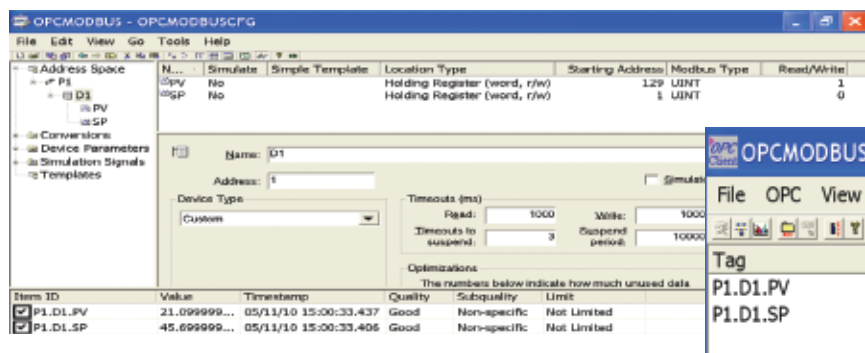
OPCMODBUS - OPCMODBUSCFG

File Edit View Go Tools Help

Address Space
P1
D1
PV
SP
Conversions
Device Parameters
Simulation Signals
Templates

| N... | Simulate | Simple Template | Location Type | Starting Address | Modbus Type | Read/Write |
|---|---|---|---|---|---|---|
| PV | No | | Holding Register (word, r/w) | 129 | UINT | 1 |
| SP | No | | Holding Register (word, r/w) | 1 | UINT | 0 |

Name: D1

Address: 1

Simulate

Device Type

Custom

Timeouts (ms)

Read: 1000

Write: 1000

Timeouts to suspend: 3

Suspend period: 10000

Optimizations

The numbers below indicate how much unused data

| Item ID | Value | Timestamp | Quality | Subquality | Limit |
|---|---|---|---|---|---|
| P1.D1.PV | 21.099999... | 05/11/10 15:00:33.437 | Good | Non-specific | Not Limited |
| P1.D1.SP | 45.699999... | 05/11/10 15:00:33.406 | Good | Non-specific | Not Limited |

OPC Client OPCMODBUS

File OPC View

Tag

P1.D1.PV

P1.D1.SP